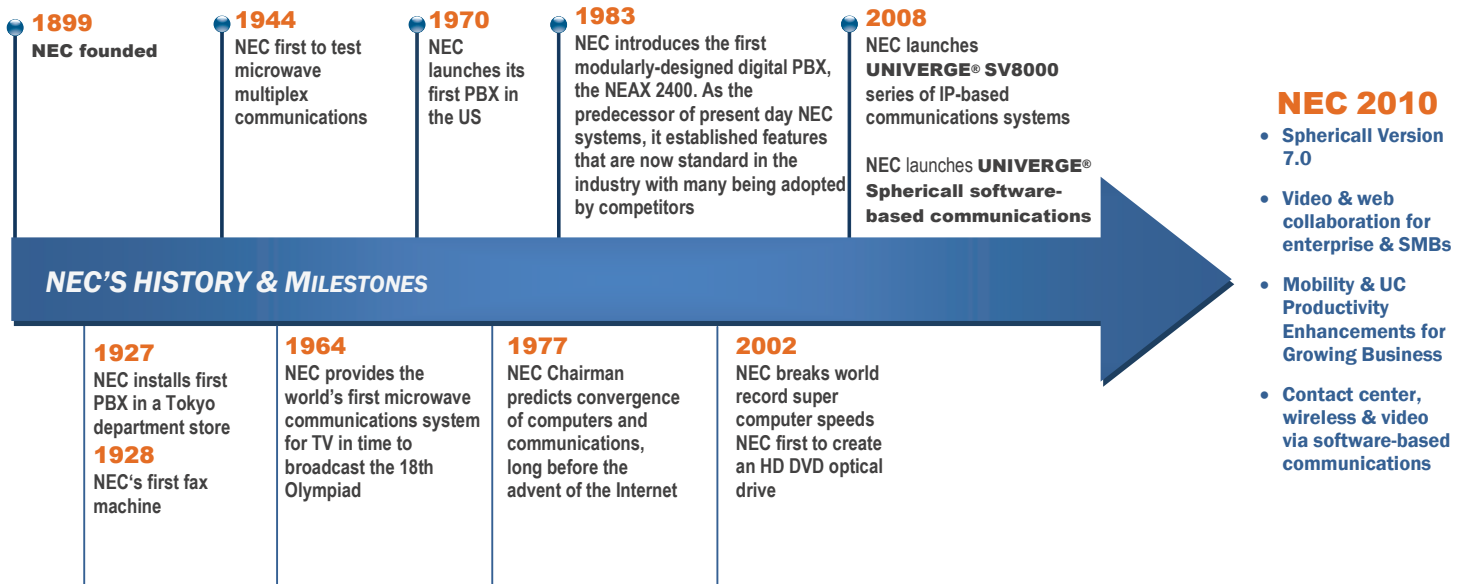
1899
NEC founded

1944
NEC first to test microwave multiplex communications

1970
NEC launches its first PBX in the US

1983
NEC introduces the first modularly-designed digital PBX, the NEAX 2400. As the predecessor of present day NEC systems, it established features that are now standard in the industry with many being adopted by competitors

2008
NEC launches UNIVERGE® SV8000 series of IP-based communications systems

NEC launches UNIVERGE® Sphericall software-based communications

NEC'S HISTORY & MILESTONES

1927
NEC installs first PBX in a Tokyo department store

1928
NEC's first fax machine

1964
NEC provides the world's first microwave communications system for TV in time to broadcast the 18th Olympiad

1977
NEC Chairman predicts convergence of computers and communications, long before the advent of the Internet

2002
NEC breaks world record super computer speeds
NEC first to create an HD DVD optical drive

NEC 2010
• Sphericall Version 7.0
• Video & web collaboration for enterprise & SMBs
• Mobility & UC Productivity Enhancements for Growing Business
• Contact center, wireless & video via software-based communications